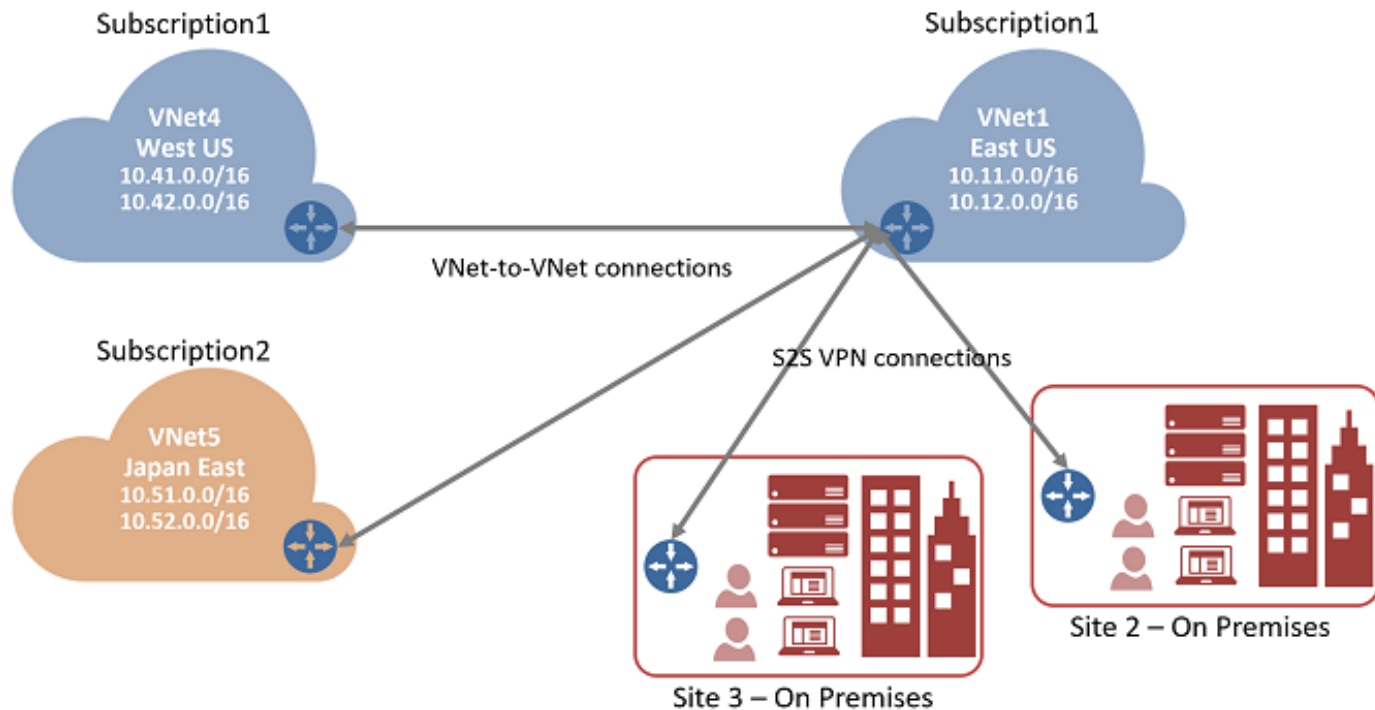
Subscription1

VNet4
West US
10.41.0.0/16
10.42.0.0/16

Subscription1

VNet1
East US
10.11.0.0/16
10.12.0.0/16

VNet-to-VNet connections

Subscription2

VNet5
Japan East
10.51.0.0/16
10.52.0.0/16

S2S VPN connections

Site 2 – On Premises

Site 3 – On Premises